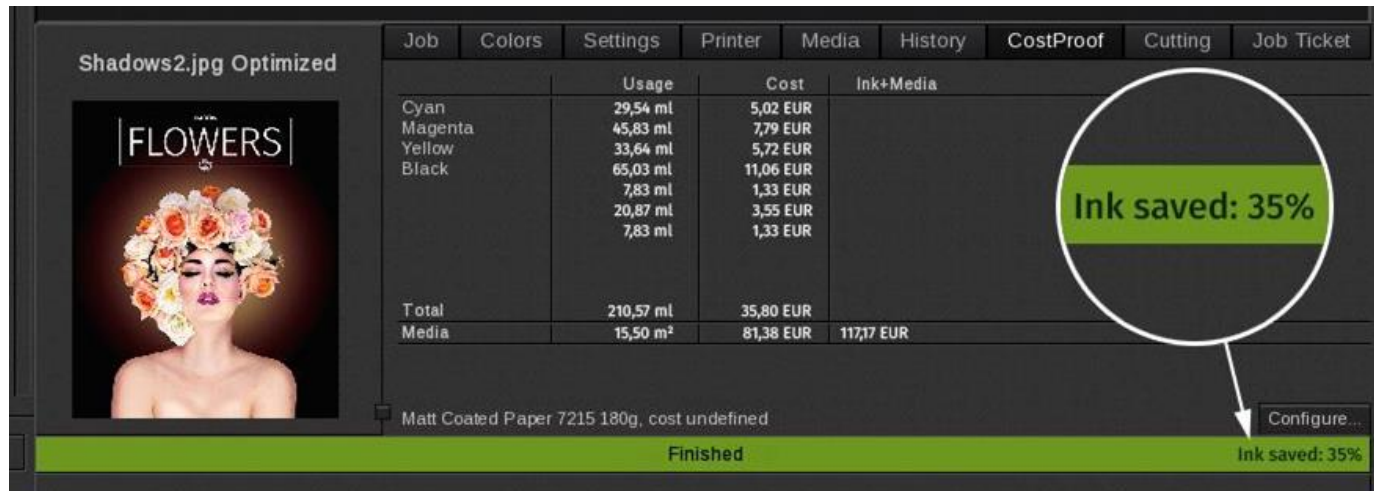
Shadows2.jpg Optimized

FLOWERS

Job | Colors | Settings | Printer | Media | History | CostProof | Cutting | Job Ticket

| | Usage | Cost | Ink+Media |
|---|---|---|---|
| Cyan | 29,54 ml | 5,02 EUR | |
| Magenta | 45,83 ml | 7,79 EUR | |
| Yellow | 33,64 ml | 5,72 EUR | |
| Black | 65,03 ml | 11,06 EUR | |
| | 7,83 ml | 1,33 EUR | |
| | 20,87 ml | 3,55 EUR | |
| | 7,83 ml | 1,33 EUR | |
| Total | 210,57 ml | 35,80 EUR | |
| Media | 15,50 m² | 81,38 EUR | 117,17 EUR |

Ink saved: 35%

Matt Coated Paper 7215 180g, cost undefined

Configure...

Finished

Ink saved: 35%